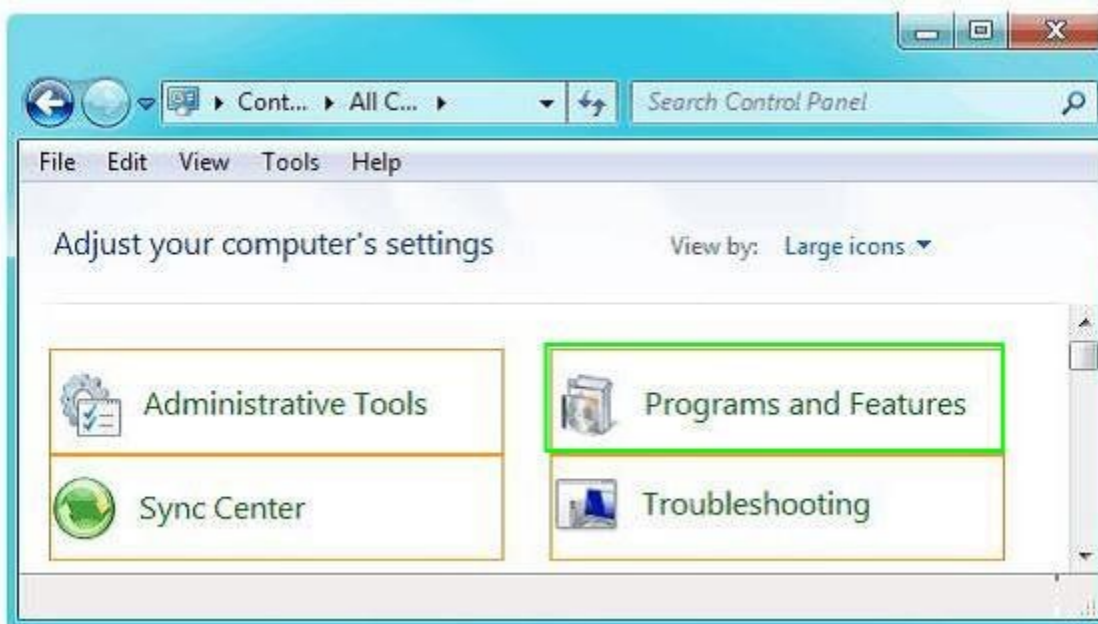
▸ Cont... ▸ All C... ▸

Search Control Panel

File Edit View Tools Help

Adjust your computer's settings

View by: Large icons ▾

Administrative Tools

Programs and Features

Sync Center

Troubleshooting